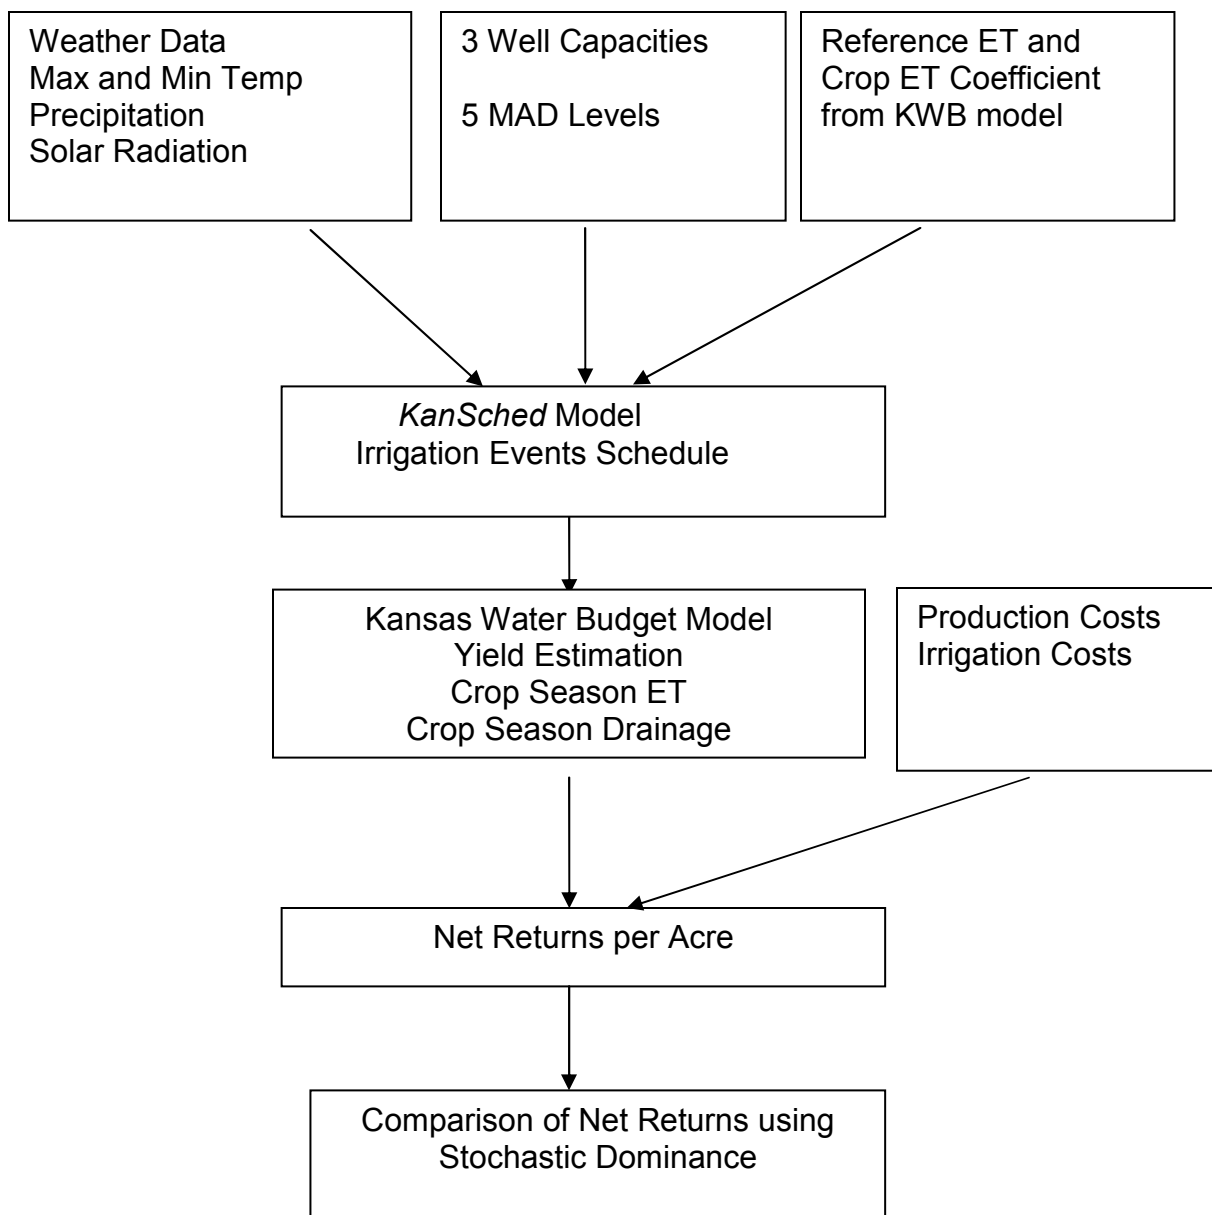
Weather Data
Max and Min Temp
Precipitation
Solar Radiation

3 Well Capacities

5 MAD Levels

Reference ET and
Crop ET Coefficient
from KWB model

KanSched Model
Irrigation Events Schedule

Kansas Water Budget Model
Yield Estimation
Crop Season ET
Crop Season Drainage

Production Costs
Irrigation Costs

Net Returns per Acre

Comparison of Net Returns using
Stochastic Dominance